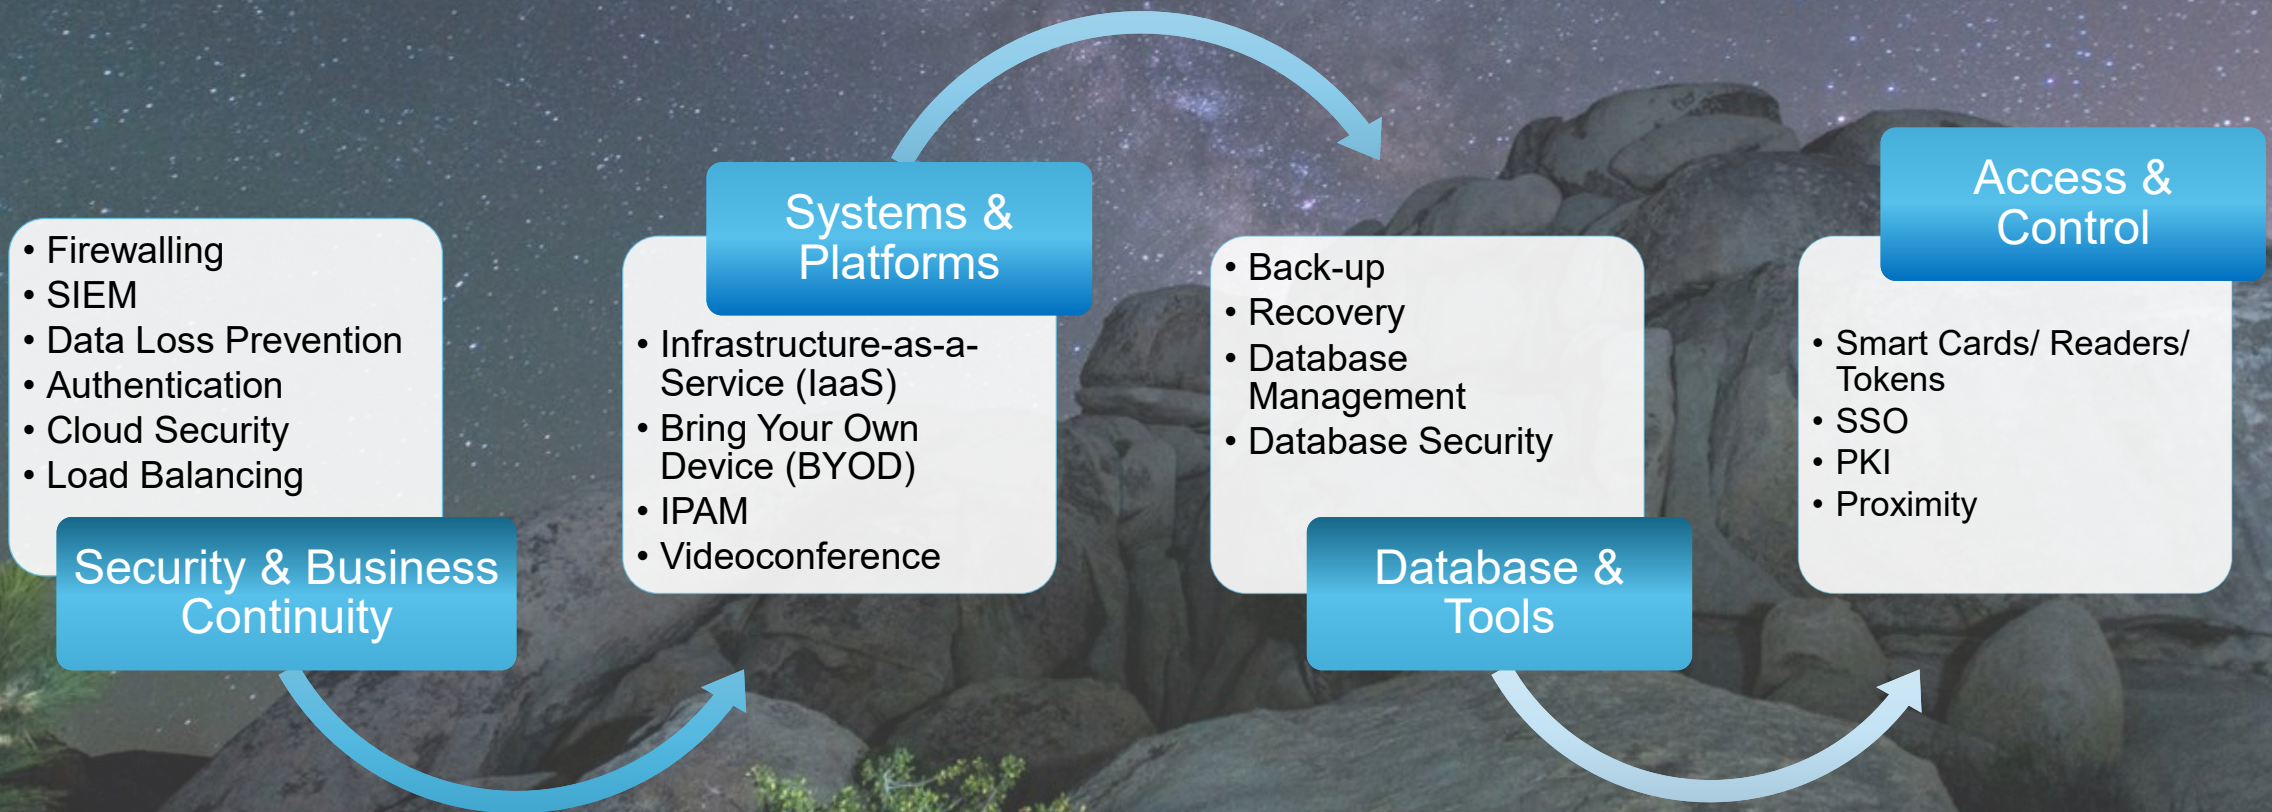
• Firewalling
• SIEM
• Data Loss Prevention
• Authentication
• Cloud Security
• Load Balancing

Security & Business Continuity

Systems & Platforms

• Infrastructure-as-a-Service (IaaS)
• Bring Your Own Device (BYOD)
• IPAM
• Videoconference

• Back-up
• Recovery
• Database Management
• Database Security

Database & Tools

Access & Control

• Smart Cards/ Readers/ Tokens
• SSO
• PKI
• Proximity